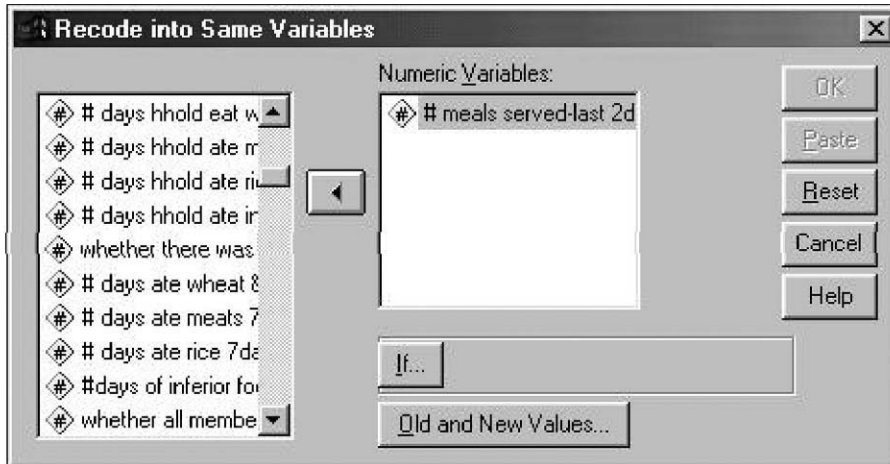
Recode into Same Variables

# days hhold eat w
# days hhold ate m
# days hhold ate ri
# days hhold ate ir
whether there was
# days ate wheat &
# days ate meats 7
# days ate rice 7da
#days of inferior fo
whether all membe

Numeric Variables:
# meals served-last 2d

If...

Old and New Values...

OK
Paste
Reset
Cancel
Help